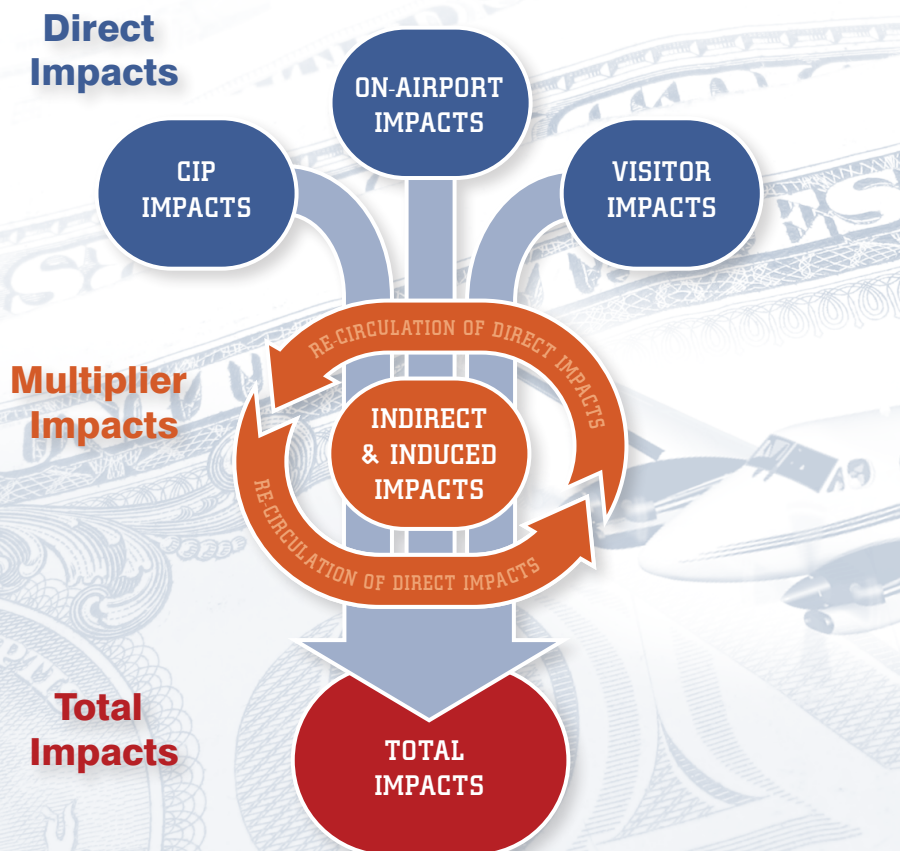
Direct Impacts

ON-AIRPORT IMPACTS

CIP IMPACTS

VISITOR IMPACTS

Multiplier Impacts

RE-CIRCULATION OF DIRECT IMPACTS

INDIRECT & INDUCED IMPACTS

RE-CIRCULATION OF DIRECT IMPACTS

Total Impacts

TOTAL IMPACTS